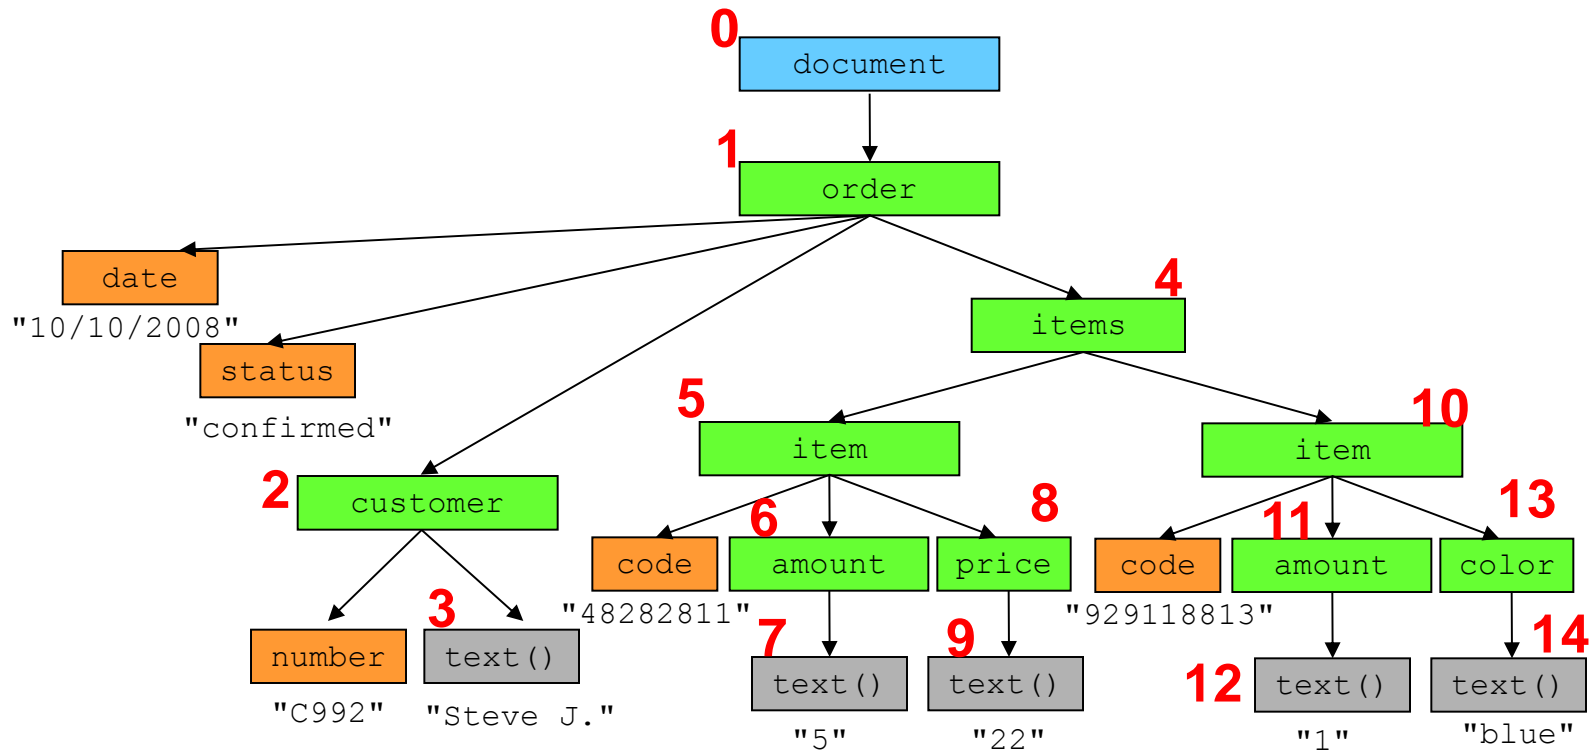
0
document
1
order
date
"10/10/2008"
status
"confirmed"
2
customer
number
"C992"
3
text()
"Steve J."
4
items
5
item
code
"48282811"
6
amount
7
text()
"5"
8
price
9
text()
"22"
10
item
code
"929118813"
11
amount
12
text()
"1"
13
color
14
text()
"blue"